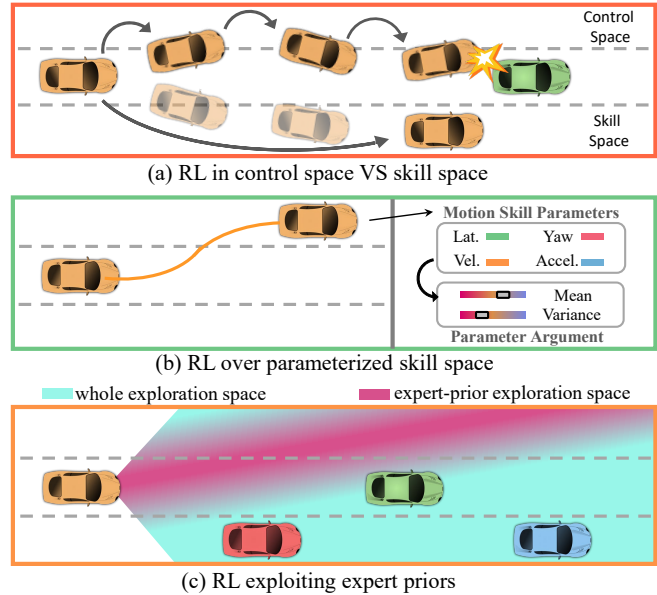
Control Space

Skill Space

(a) RL in control space VS skill space

Motion Skill Parameters

Lat.

Yaw

Vel.

Accel.

Mean

Variance

Parameter Argument

(b) RL over parameterized skill space

whole exploration space

expert-prior exploration space

(c) RL exploiting expert priors